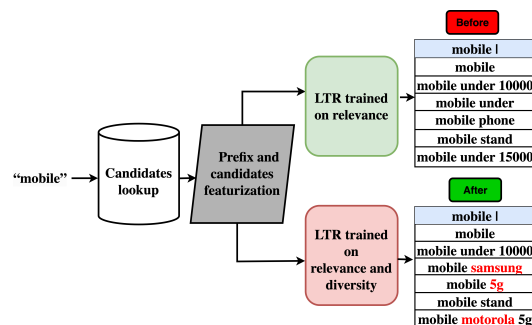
Before

| mobile \| |
|---|
| mobile |
| mobile under 10000 |
| mobile under |
| mobile phone |
| mobile stand |
| mobile under 15000 |

"mobile"

Candidates lookup

Prefix and candidates featurization

LTR trained on relevance

LTR trained on relevance and diversity

After

| mobile \| |
|---|
| mobile |
| mobile under 10000 |
| mobile samsung |
| mobile 5g |
| mobile stand |
| mobile motorola 5g |